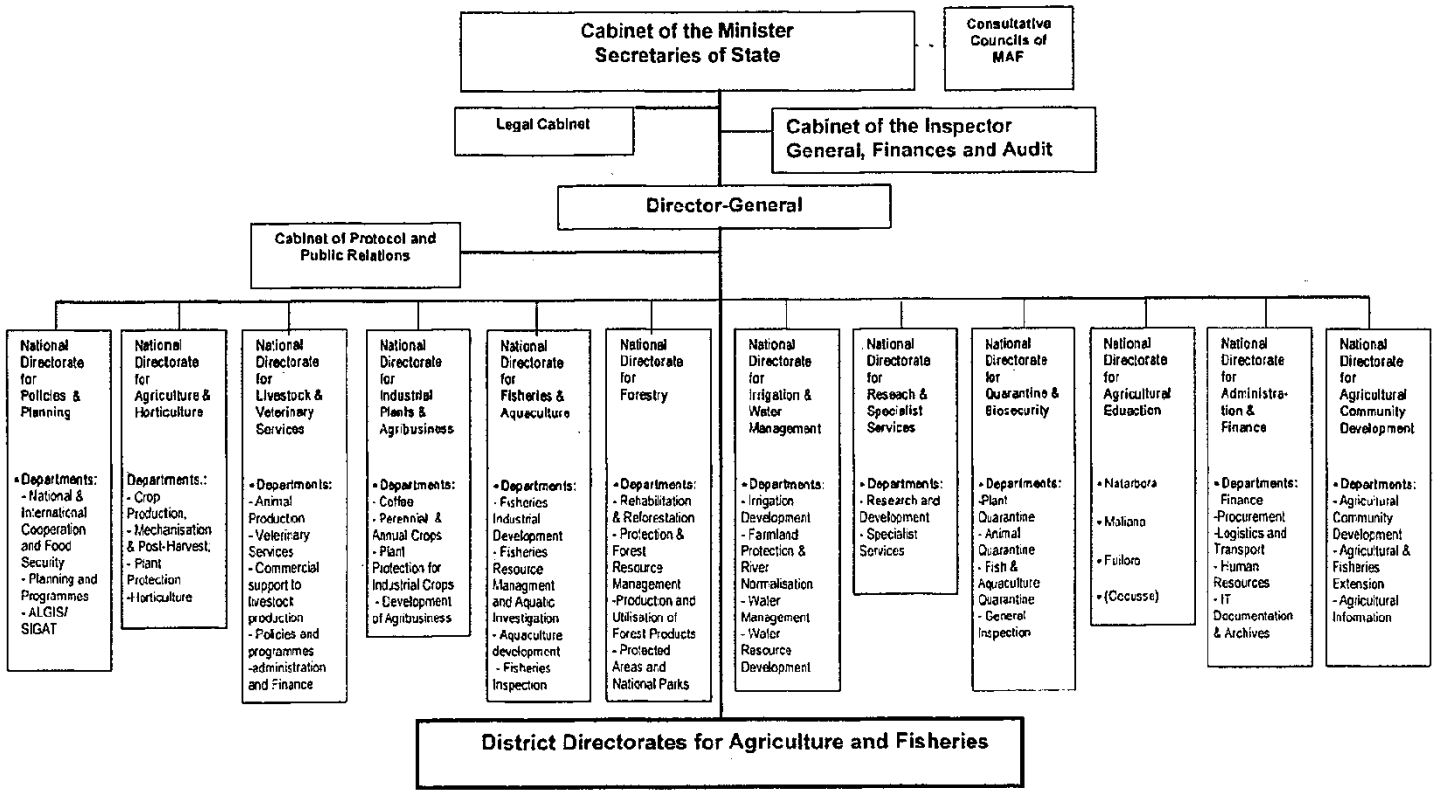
Cabinet of the Minister
Secretaries of State

Consultative Councils of MAF

Legal Cabinet

Cabinet of the Inspector General, Finances and Audit

Director-General

Cabinet of Protocol and Public Relations

National Directorate for Policies & Planning

• Departments:
- National & International Cooperation and Food Security
- Planning and Programmes
- ALGIS/ SIGAT

National Directorate for Agriculture & Horticulture

Departments.:
- Crop Production,
- Mechanisation & Post-Harvest,
- Plant Protection
-Horticulture

National Directorate for Livestock & Veterinary Services

• Departments:
- Animal Producton
- Veterinary Services
- Commercial support to livestock production
- Policies and programmes
-administration and Finance

National Directorate for Industrial Plants & Agribusiness

• Departments:
- Coffee
- Perennial & Annual Crops
- Plant Protection for Industrial Crops
- Development of Agribusiness

National Directorate for Fisheries & Aquaculture

• Departments:
- Fisheries Industrial Development
- Fisheries Resource Managment and Aquatic Investigation
- Aquaculture development
- Fisheries Inspection

National Directorate for Forestry

• Departments:
- Rehabilitation & Reforestation
- Protection & Forest Resource Management
-Producton and Utilisation of Forest Products
- Protected Areas and National Parks

National Directorate for Irrigation & Water Management

• Departments:
- Irrigation Development
- Farmland Protection & River Normalisation
- Water Management
- Water Resource Development

National Directorate for Reseach & Specialist Services

• Departments:
- Research and Development
- Specialist Services

National Directorate for Quarantine & Biosecurity

• Departments:
-Plant Quarantine
- Animal Quarantine
- Fish & Aquaculture Quarantine
- General Inspection

National Directorate for Agricultural Eduaction

• Natarbora
• Maliana
• Fuiloro
• (Occusse)

National Directorate for Administration & Finance

• Departments:
Finance
-Procurement
-Logistics and Transport
- Human Resources
- IT
Documentation & Archives

National Directorate for Agricultural Community Development

• Departments:
- Agricultural Community Development
- Agricultural & Fisheries Extension
- Agricultural Information

District Directorates for Agriculture and Fisheries